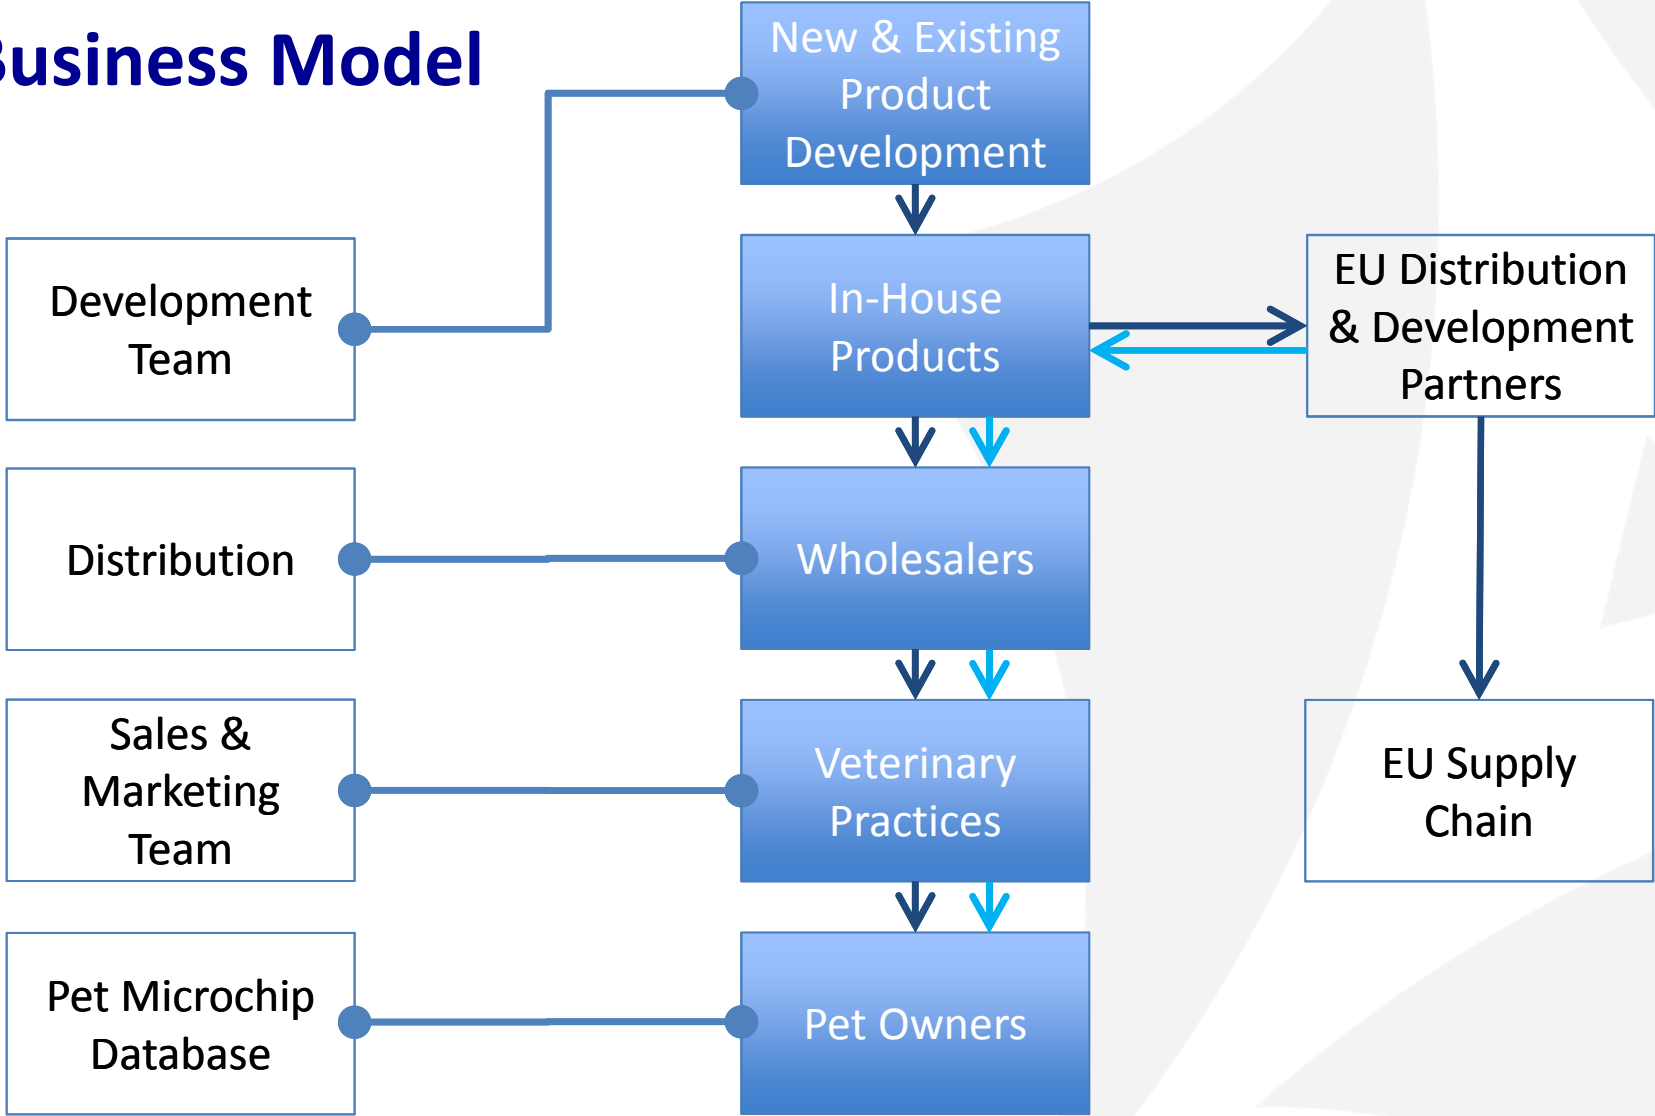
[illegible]usiness Model

New & Existing Product Development

Development Team

In-House Products

EU Distribution & Development Partners

Distribution

Wholesalers

Sales & Marketing Team

Veterinary Practices

EU Supply Chain

Pet Microchip Database

Pet Owners